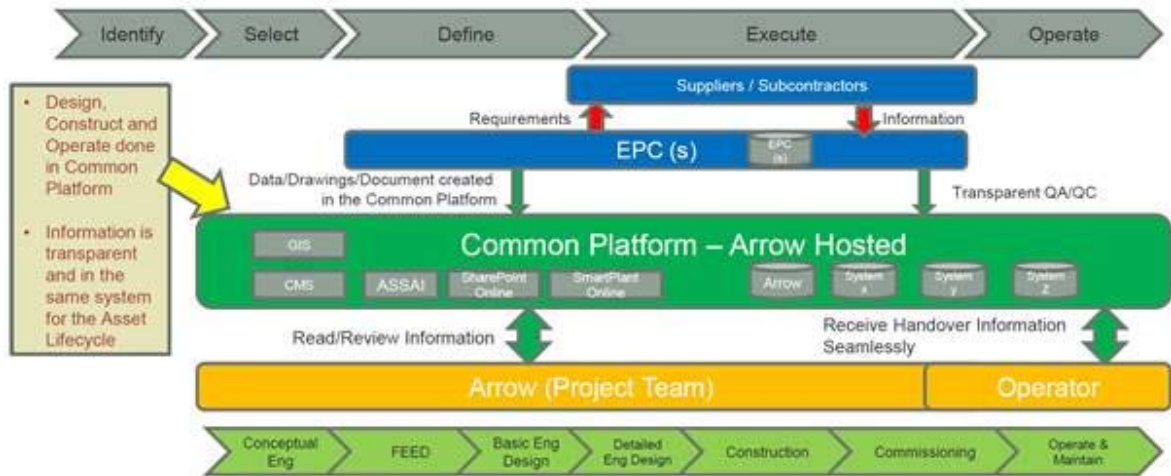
Identify
Select
Define
Execute
Operate

• Design, Construct and Operate done in Common Platform

• Information is transparent and in the same system for the Asset Lifecycle

Suppliers / Subcontractors

Requirements
Information

EPC (s)
EPC (s)

Data/Drawings/Document created in the Common Platform

Transparent QA/QC

Common Platform – Arrow Hosted

GIS
CMS
ASSAI
SharePoint Online
SmartPlant Online
Arrow
System x
System y
System Z

Read/Review Information

Receive Handover Information Seamlessly

Arrow (Project Team)
Operator

Conceptual Eng
FEED
Basic Eng Design
Detailed Eng Design
Construction
Commissioning
Operate & Maintain